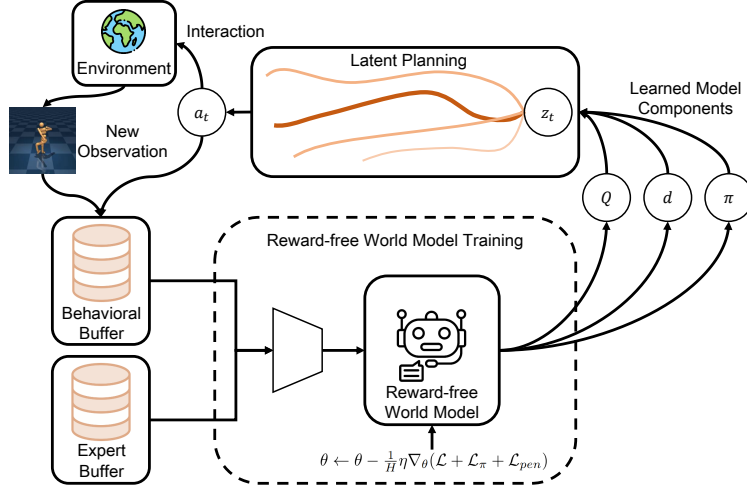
Environment

Interaction

$a_t$

New Observation

Latent Planning

$z_t$

Learned Model Components

$Q$

$d$

$\pi$

Behavioral Buffer

Expert Buffer

Reward-free World Model Training

Reward-free World Model

$\theta \leftarrow \theta - \frac{1}{H}\eta\nabla_\theta(\mathcal{L} + \mathcal{L}_\pi + \mathcal{L}_{pen})$